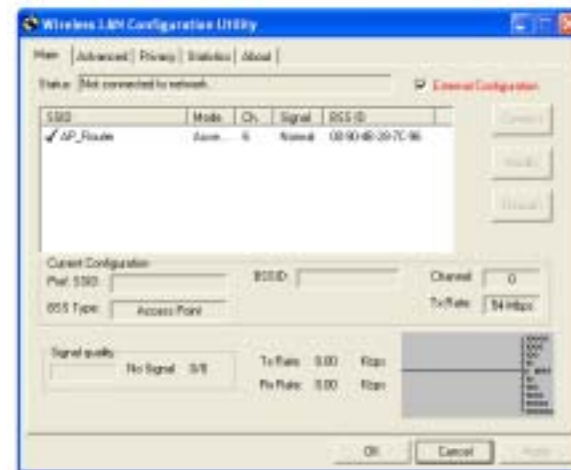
Wireless LAN Configuration Utility

Main | Advanced | Privacy | Statistics | About |

Status: Not connected to network

External Configuration

| SSID | Mode | Ch. | Signal | BSS ID |
|---|---|---|---|---|
| AP_Router | Acce... | 6 | Normal | 00-90-4B-39-7C-96 |

Connect

Modify

Refresh

Current Configuration

Pref. SSID:

BSS ID:

Channel: 0

BSS Type: Access Point

Tx Rate: 54 Mbps

Signal quality

No Signal 0/8

Tx Rate: 0.00 Kbps

Rx Rate: 0.00 Kbps

OK

Cancel

Apply